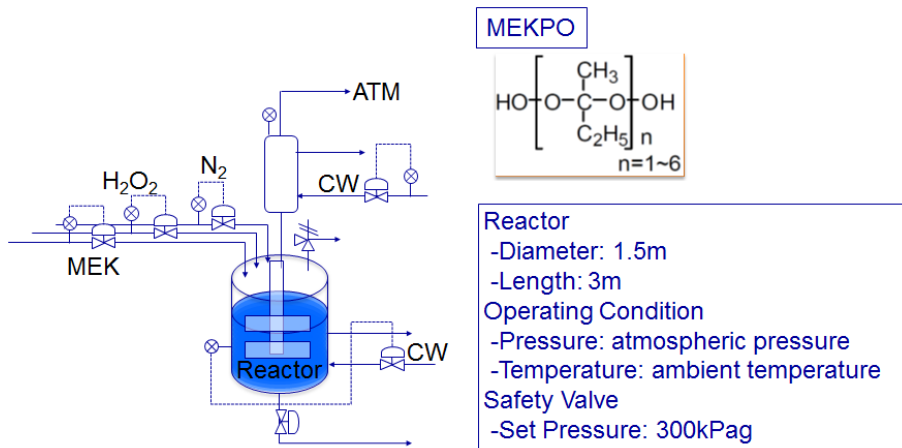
MEKPO

HO$-$[O$-$C($CH_3$)($C_2H_5$)$-$O]$_n$$-$OH
n=1~6

ATM

$H_2O_2$

$N_2$

CW

MEK

CW

Reactor

Reactor
-Diameter: 1.5m
-Length: 3m
Operating Condition
-Pressure: atmospheric pressure
-Temperature: ambient temperature
Safety Valve
-Set Pressure: 300kPag